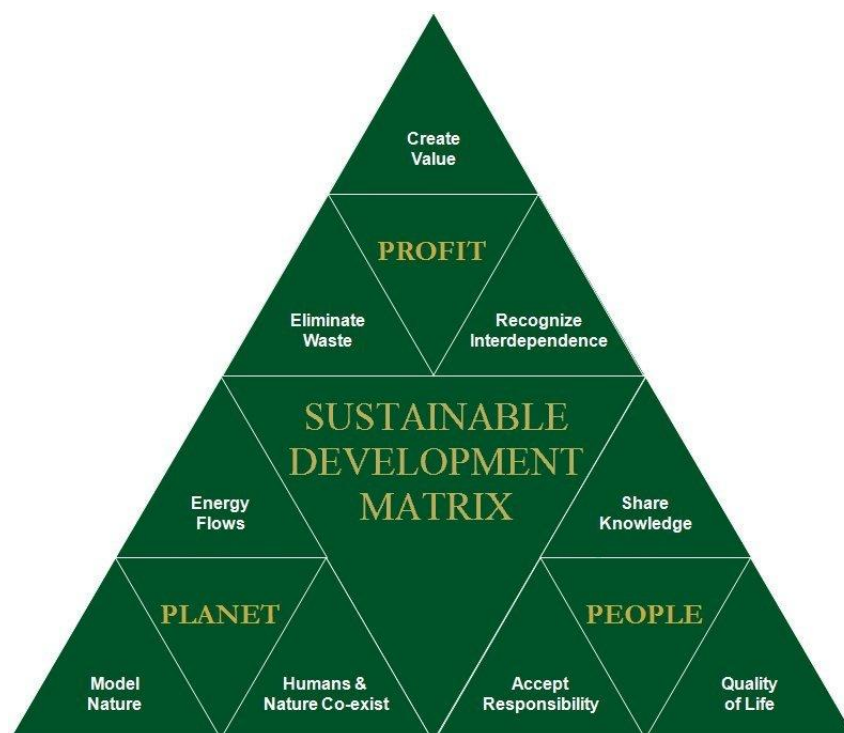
Create Value

PROFIT

Eliminate Waste

Recognize Interdependence

SUSTAINABLE DEVELOPMENT MATRIX

Energy Flows

Share Knowledge

PLANET

PEOPLE

Model Nature

Humans & Nature Co-exist

Accept Responsibility

Quality of Life